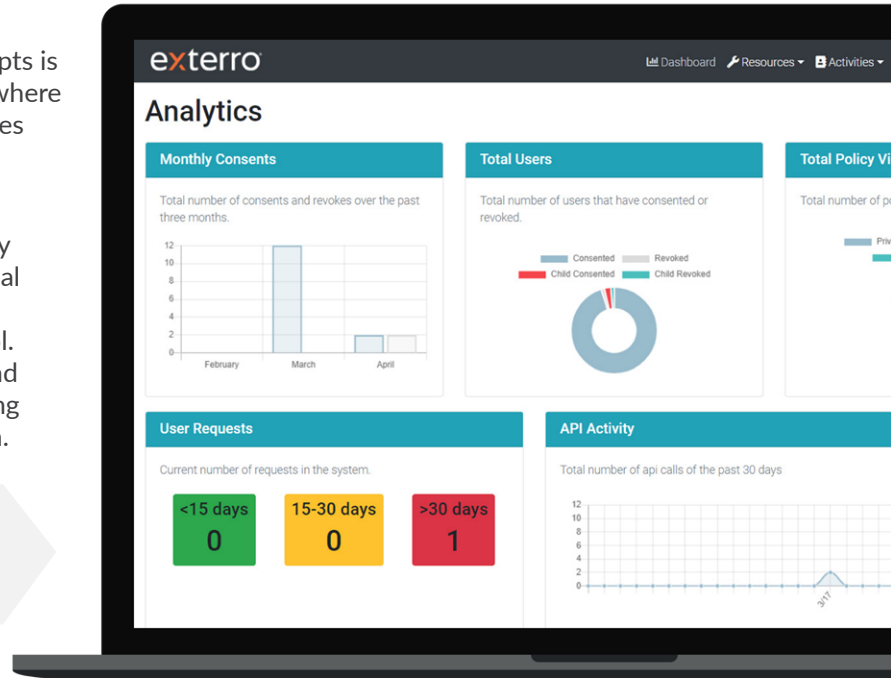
pts is
where
es

y
al

l.
nd
ng
.

exterro

Dashboard Resources Activities

Analytics

Monthly Consents

Total number of consents and revokes over the past three months.

12
10
8
6
4
2
0

February March April

Total Users

Total number of users that have consented or revoked.

Consented Revoked
Child Consented Child Revoked

Total Policy Vi

Total number of p

Priv

User Requests

Current number of requests in the system.

<15 days
0

15-30 days
0

>30 days
1

API Activity

Total number of api calls of the past 30 days

12
10
8
6
4
2
0

3/17